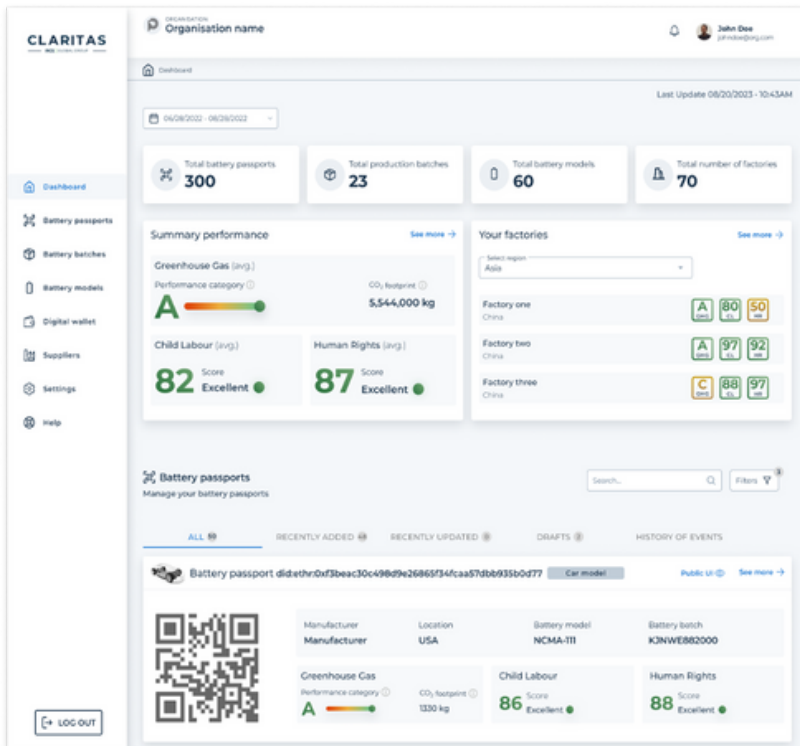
CLARITAS
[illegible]

ORGANISATION
Organisation name

John Doe
johndoe@org.com

Dashboard

Last Update 08/20/2023 - 10:43AM

06/08/2022 - 06/28/2022

Dashboard
Battery passports
Battery batches
Battery models
Digital wallet
Suppliers
Settings
Help

Total battery passports
300

Total production batches
23

Total battery models
60

Total number of factories
70

Summary performance
See more →

Greenhouse Gas (avg.)
Performance category
A
$CO_2$ footprint
5,544,000 kg

Child Labour (avg.)
82 Score Excellent

Human Rights (avg.)
87 Score Excellent

Your factories
See more →

Select region
Asia

Factory one
China
A GHG 80 CL 50 HR

Factory two
China
A GHG 97 CL 92 HR

Factory three
China
C GHG 88 CL 97 HR

Battery passports
Manage your battery passports

Search...
Filters

ALL 50
RECENTLY ADDED 40
RECENTLY UPDATED 0
DRAFTS 0
HISTORY OF EVENTS

Battery passport did:ethr:0xf3beac30c498d9e26865f34fcaa57dbb935b0d77
Car model
Public UI
See more →

Manufacturer
Manufacturer
Location
USA
Battery model
NCMA-111
Battery batch
KJNWE882000

Greenhouse Gas
Performance category
A
$CO_2$ footprint
1330 kg

Child Labour
86 Score Excellent

Human Rights
88 Score Excellent

LOG OUT